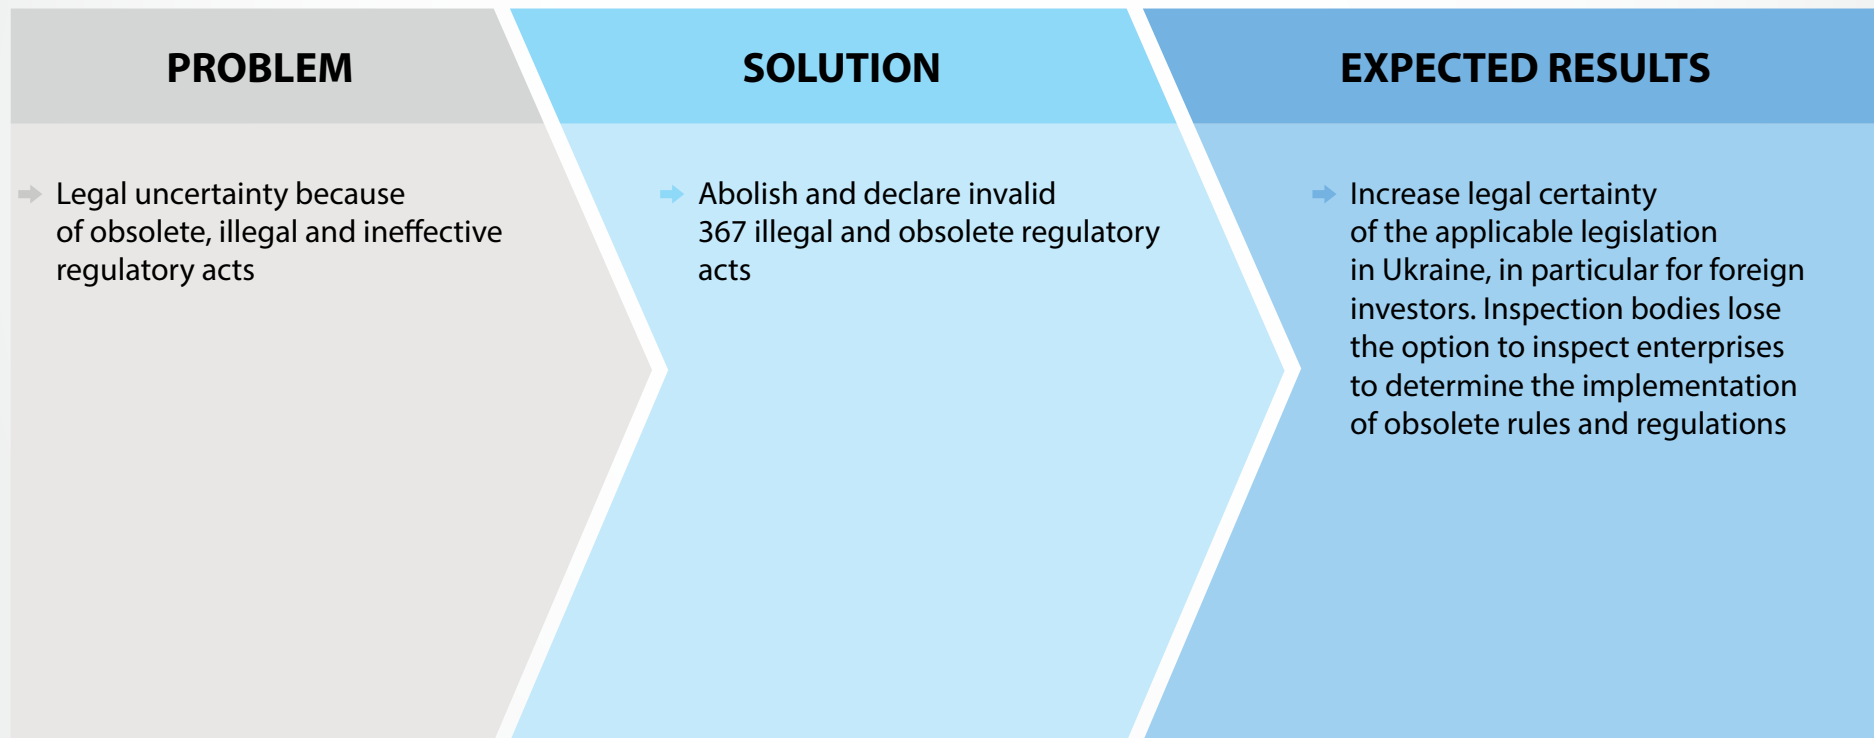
PROBLEM

Legal uncertainty because of obsolete, illegal and ineffective regulatory acts

SOLUTION

Abolish and declare invalid 367 illegal and obsolete regulatory acts

EXPECTED RESULTS

Increase legal certainty of the applicable legislation in Ukraine, in particular for foreign investors. Inspection bodies lose the option to inspect enterprises to determine the implementation of obsolete rules and regulations